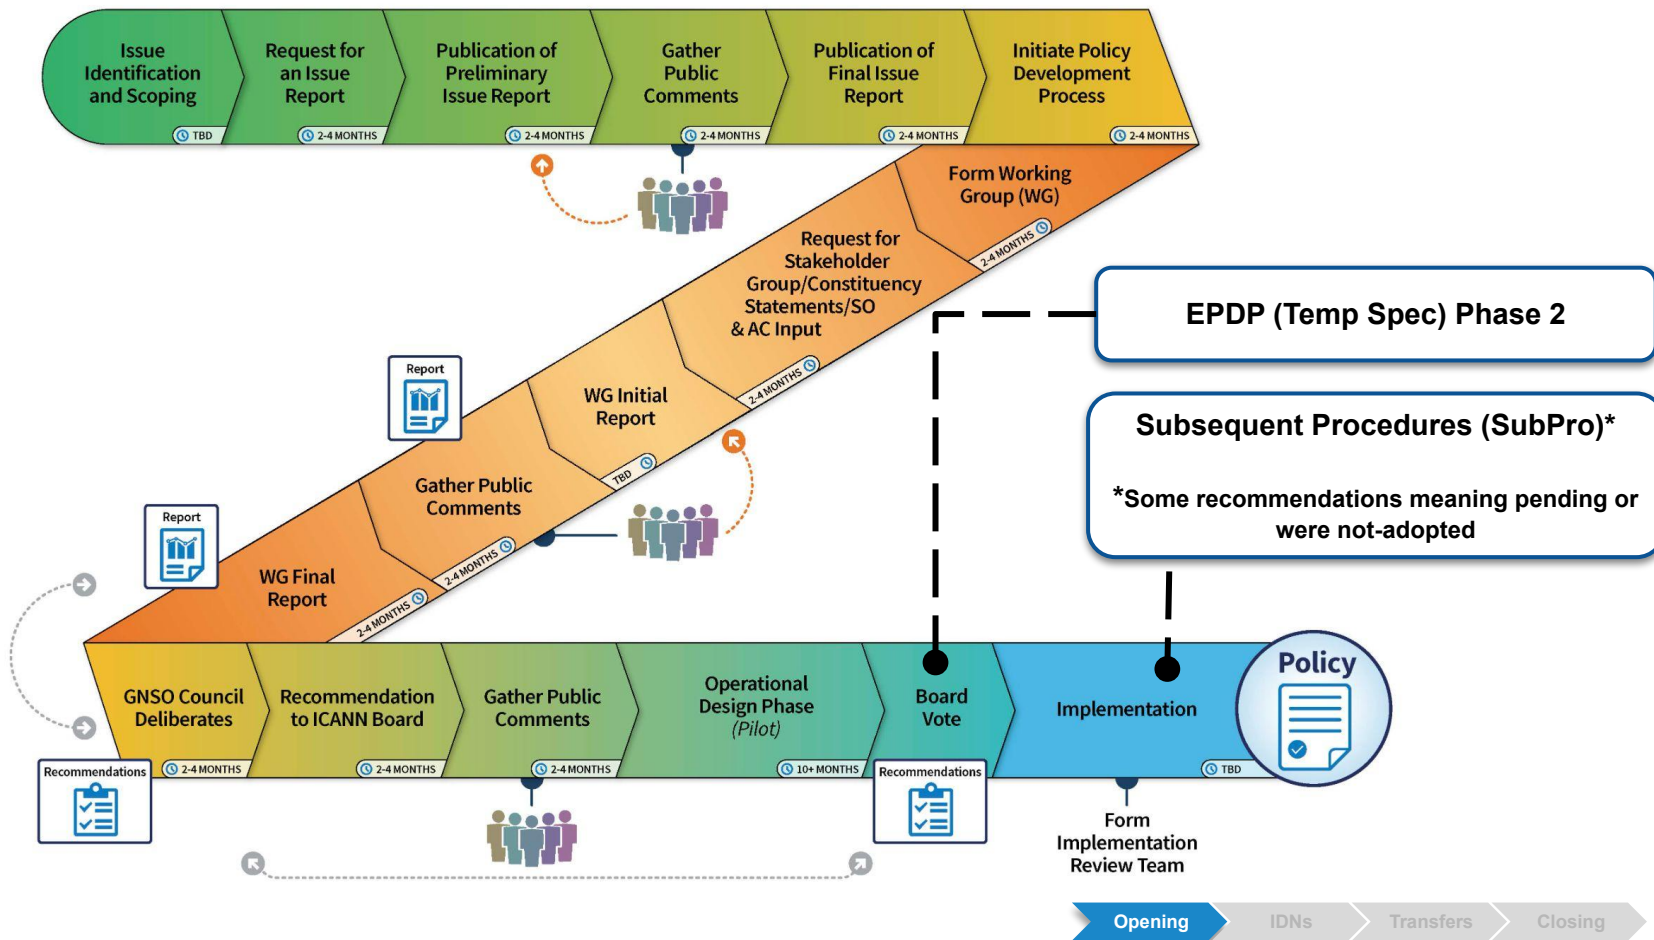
Issue Identification and Scoping
TBD

Request for an Issue Report
2-4 MONTHS

Publication of Preliminary Issue Report
2-4 MONTHS

Gather Public Comments
2-4 MONTHS

Publication of Final Issue Report
2-4 MONTHS

Initiate Policy Development Process
2-4 MONTHS

Form Working Group (WG)
2-4 MONTHS

Request for Stakeholder Group/Constituency Statements/SO & AC Input
2-4 MONTHS

EPDP (Temp Spec) Phase 2

Report

WG Initial Report
TBD

Subsequent Procedures (SubPro)*

*Some recommendations meaning pending or were not-adopted

Report

Gather Public Comments
2-4 MONTHS

WG Final Report
2-4 MONTHS

GNSO Council Deliberates
2-4 MONTHS

Recommendation to ICANN Board
2-4 MONTHS

Gather Public Comments
2-4 MONTHS

Operational Design Phase (Pilot)
10+ MONTHS

Board Vote

Implementation
TBD

Policy

Recommendations

Recommendations

Form Implementation Review Team

Opening
IDNs
Transfers
Closing